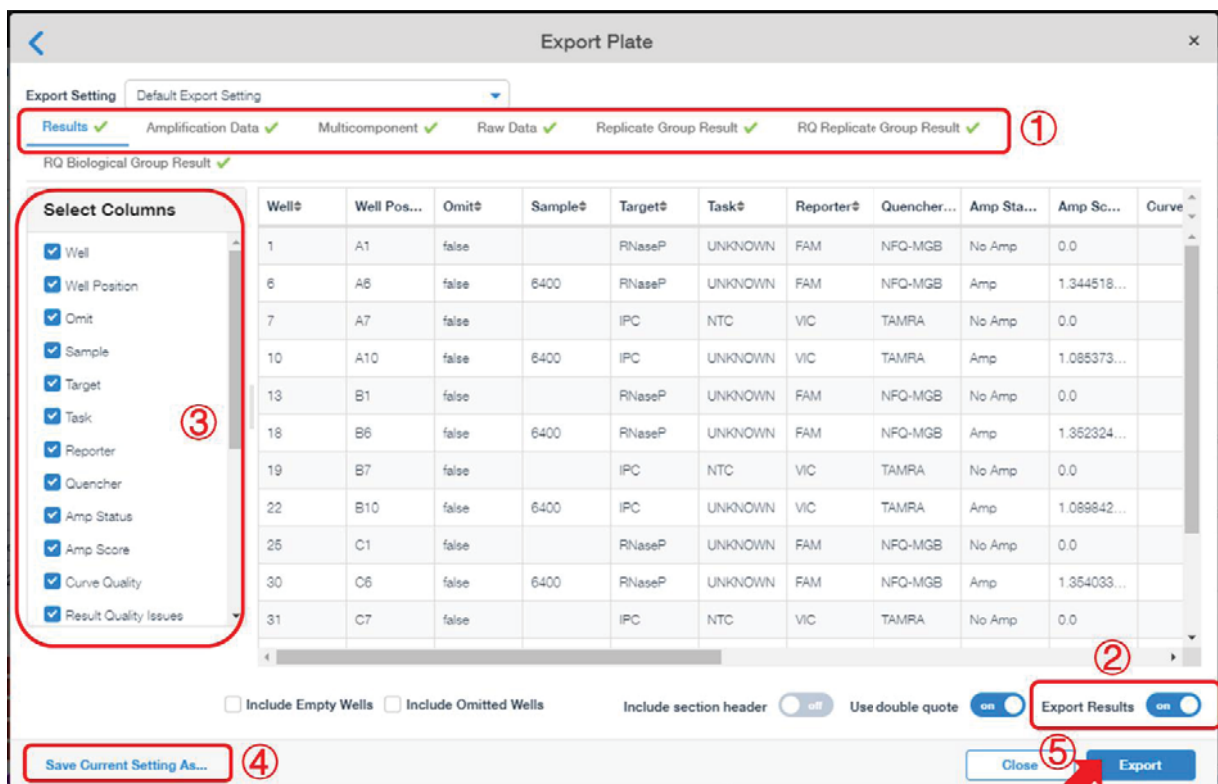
Export Plate

×

Export Setting Default Export Setting

Results ✔ Amplification Data ✔ Multicomponent ✔ Raw Data ✔ Replicate Group Result ✔ RQ Replicate Group Result ✔ ①

RQ Biological Group Result ✔

Select Columns

Well
Well Position
Omit
Sample
Target
Task
Reporter
Quencher
Amp Status
Amp Score
Curve Quality
Result Quality Issues

③

| Well | Well Pos... | Omit | Sample | Target | Task | Reporter | Quencher... | Amp Sta... | Amp Sc... | Curve |
|---|---|---|---|---|---|---|---|---|---|---|
| 1 | A1 | false | | RNaseP | UNKNOWN | FAM | NFQ-MGB | No Amp | 0.0 | |
| 6 | A6 | false | 6400 | RNaseP | UNKNOWN | FAM | NFQ-MGB | Amp | 1.344518... | |
| 7 | A7 | false | | IPC | NTC | VIC | TAMRA | No Amp | 0.0 | |
| 10 | A10 | false | 6400 | IPC | UNKNOWN | VIC | TAMRA | Amp | 1.085373... | |
| 13 | B1 | false | | RNaseP | UNKNOWN | FAM | NFQ-MGB | No Amp | 0.0 | |
| 18 | B6 | false | 6400 | RNaseP | UNKNOWN | FAM | NFQ-MGB | Amp | 1.352324... | |
| 19 | B7 | false | | IPC | NTC | VIC | TAMRA | No Amp | 0.0 | |
| 22 | B10 | false | 6400 | IPC | UNKNOWN | VIC | TAMRA | Amp | 1.089842... | |
| 25 | C1 | false | | RNaseP | UNKNOWN | FAM | NFQ-MGB | No Amp | 0.0 | |
| 30 | C6 | false | 6400 | RNaseP | UNKNOWN | FAM | NFQ-MGB | Amp | 1.354033... | |
| 31 | C7 | false | | IPC | NTC | VIC | TAMRA | No Amp | 0.0 | |

②

Include Empty Wells  Include Omitted Wells  Include section header off  Use double quote on  Export Results on

Save Current Setting As... ④  Close ⑤ Export